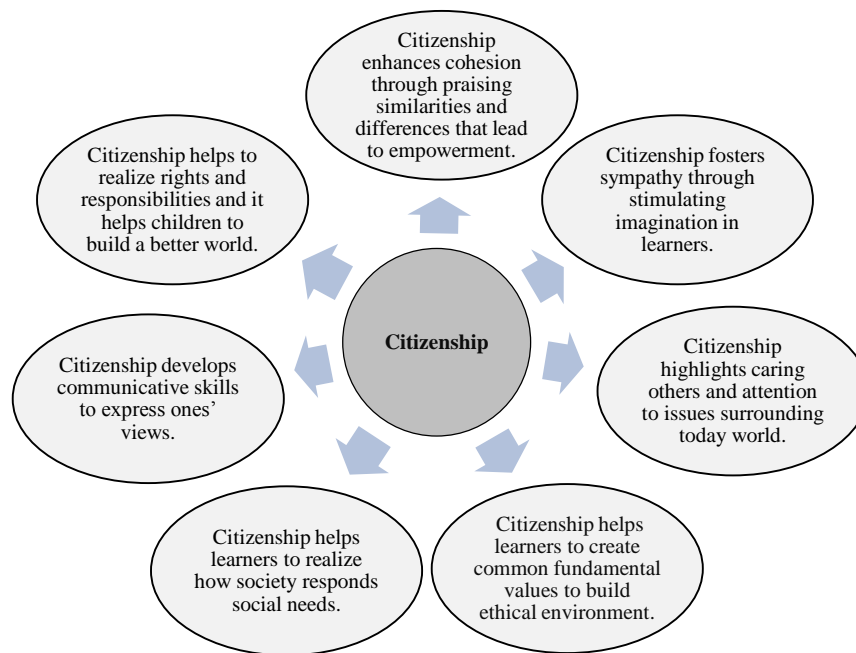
Citizenship

Citizenship enhances cohesion through praising similarities and differences that lead to empowerment.

Citizenship fosters sympathy through stimulating imagination in learners.

Citizenship highlights caring others and attention to issues surrounding today world.

Citizenship helps learners to create common fundamental values to build ethical environment.

Citizenship helps learners to realize how society responds social needs.

Citizenship develops communicative skills to express ones' views.

Citizenship helps to realize rights and responsibilities and it helps children to build a better world.